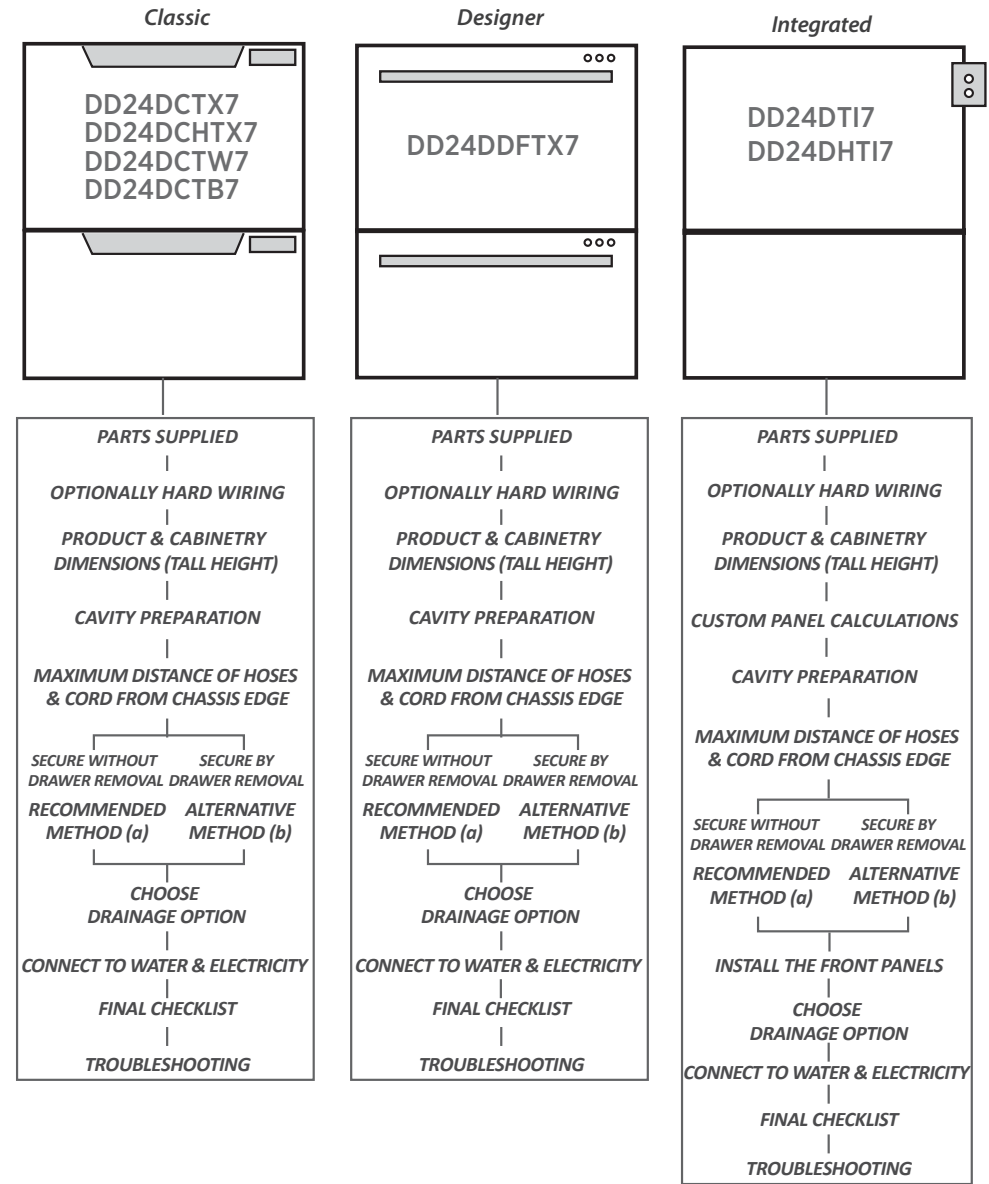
Classic

DD24DCTX7
DD24DCHTX7
DD24DCTW7
DD24DCTB7

PARTS SUPPLIED

OPTIONALLY HARD WIRING

PRODUCT & CABINETRY DIMENSIONS (TALL HEIGHT)

CAVITY PREPARATION

MAXIMUM DISTANCE OF HOSES & CORD FROM CHASSIS EDGE

SECURE WITHOUT DRAWER REMOVAL

SECURE BY DRAWER REMOVAL

RECOMMENDED METHOD (a)

ALTERNATIVE METHOD (b)

CHOOSE DRAINAGE OPTION

CONNECT TO WATER & ELECTRICITY

FINAL CHECKLIST

TROUBLESHOOTING

Designer

DD24DDFTX7

PARTS SUPPLIED

OPTIONALLY HARD WIRING

PRODUCT & CABINETRY DIMENSIONS (TALL HEIGHT)

CAVITY PREPARATION

MAXIMUM DISTANCE OF HOSES & CORD FROM CHASSIS EDGE

SECURE WITHOUT DRAWER REMOVAL

SECURE BY DRAWER REMOVAL

RECOMMENDED METHOD (a)

ALTERNATIVE METHOD (b)

CHOOSE DRAINAGE OPTION

CONNECT TO WATER & ELECTRICITY

FINAL CHECKLIST

TROUBLESHOOTING

Integrated

DD24DTI7
DD24DHTI7

PARTS SUPPLIED

OPTIONALLY HARD WIRING

PRODUCT & CABINETRY DIMENSIONS (TALL HEIGHT)

CUSTOM PANEL CALCULATIONS

CAVITY PREPARATION

MAXIMUM DISTANCE OF HOSES & CORD FROM CHASSIS EDGE

SECURE WITHOUT DRAWER REMOVAL

SECURE BY DRAWER REMOVAL

RECOMMENDED METHOD (a)

ALTERNATIVE METHOD (b)

INSTALL THE FRONT PANELS

CHOOSE DRAINAGE OPTION

CONNECT TO WATER & ELECTRICITY

FINAL CHECKLIST

TROUBLESHOOTING